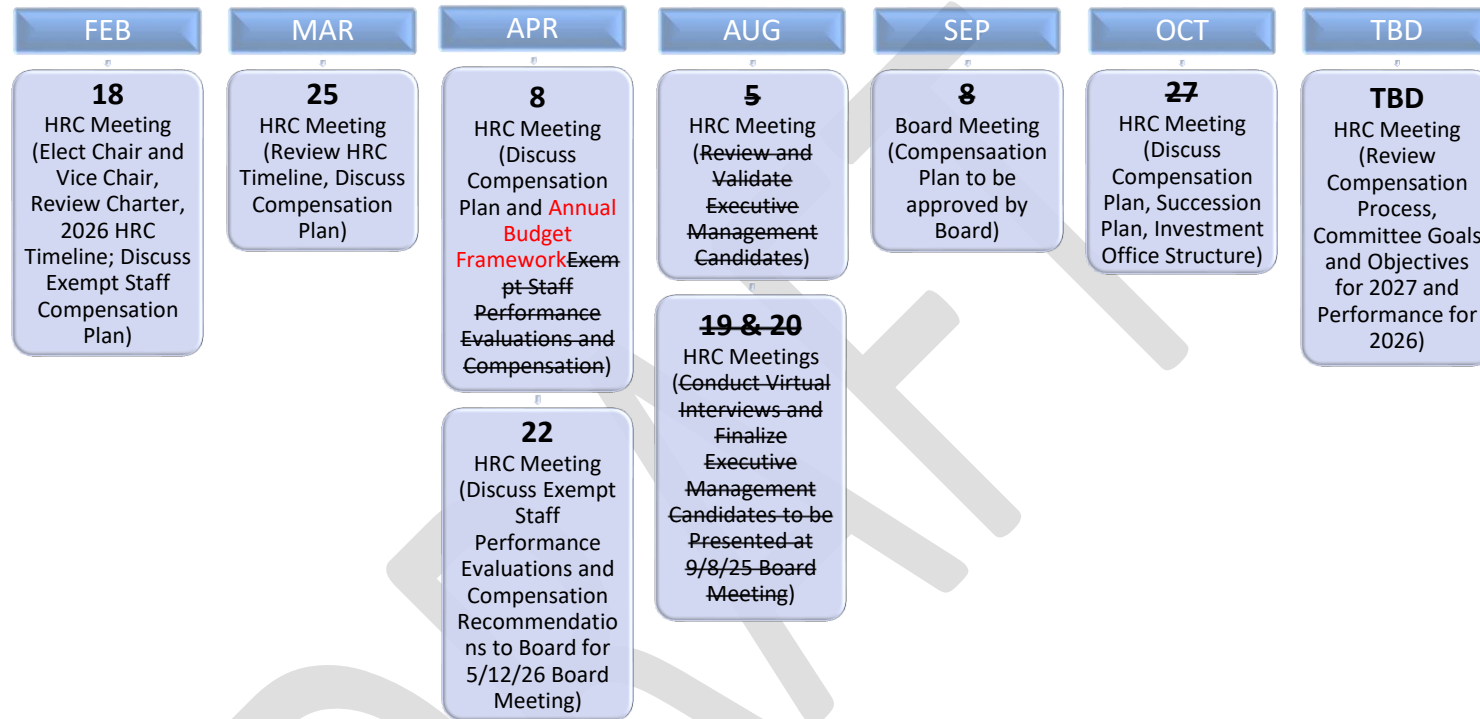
FEB

18
HRC Meeting (Elect Chair and Vice Chair, Review Charter, 2026 HRC Timeline; Discuss Exempt Staff Compensation Plan)

MAR

25
HRC Meeting (Review HRC Timeline, Discuss Compensation Plan)

APR

8
HRC Meeting (Discuss Compensation Plan and Annual Budget FrameworkExempt Staff Performance Evaluations and Compensation)

22
HRC Meeting (Discuss Exempt Staff Performance Evaluations and Compensation Recommendations to Board for 5/12/26 Board Meeting)

AUG

5
HRC Meeting (Review and Validate Executive Management Candidates)

19 & 20
HRC Meetings (Conduct Virtual Interviews and Finalize Executive Management Candidates to be Presented at 9/8/25 Board Meeting)

SEP

8
Board Meeting (Compensaation Plan to be approved by Board)

OCT

27
HRC Meeting (Discuss Compensation Plan, Succession Plan, Investment Office Structure)

TBD

TBD
HRC Meeting (Review Compensation Process, Committee Goals and Objectives for 2027 and Performance for 2026)